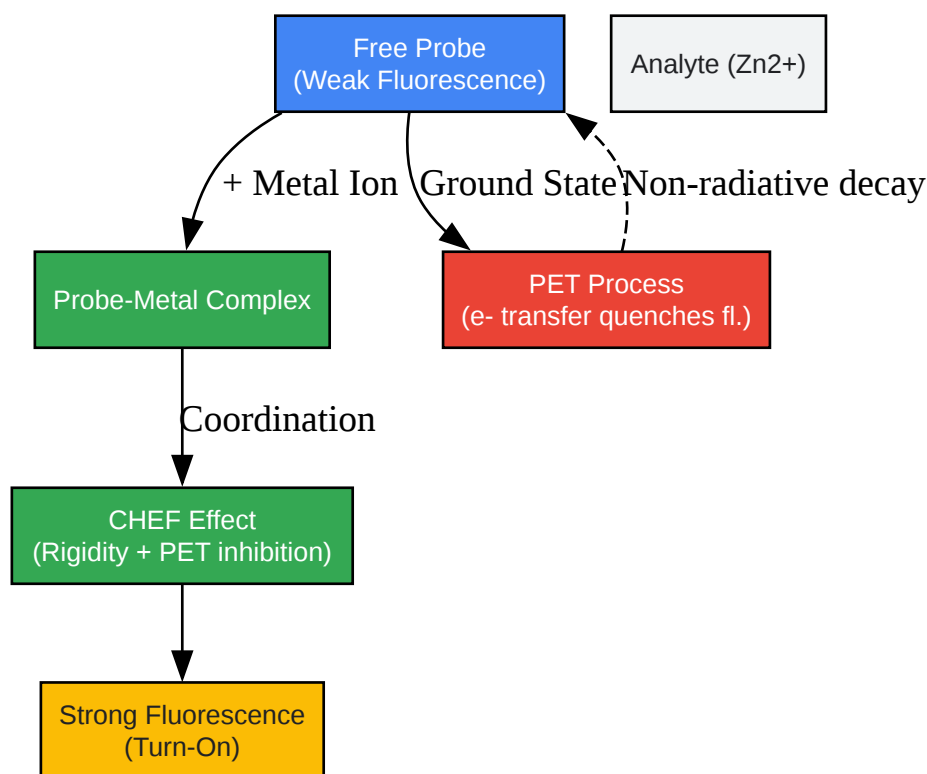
Free Probe
(Weak Fluorescence)

Analyte (Zn2+)

+ Metal Ion

Ground State

Non-radiative decay

Probe-Metal Complex

PET Process
(e- transfer quenches fl.)

Coordination

CHEF Effect
(Rigidity + PET inhibition)

Strong Fluorescence
(Turn-On)